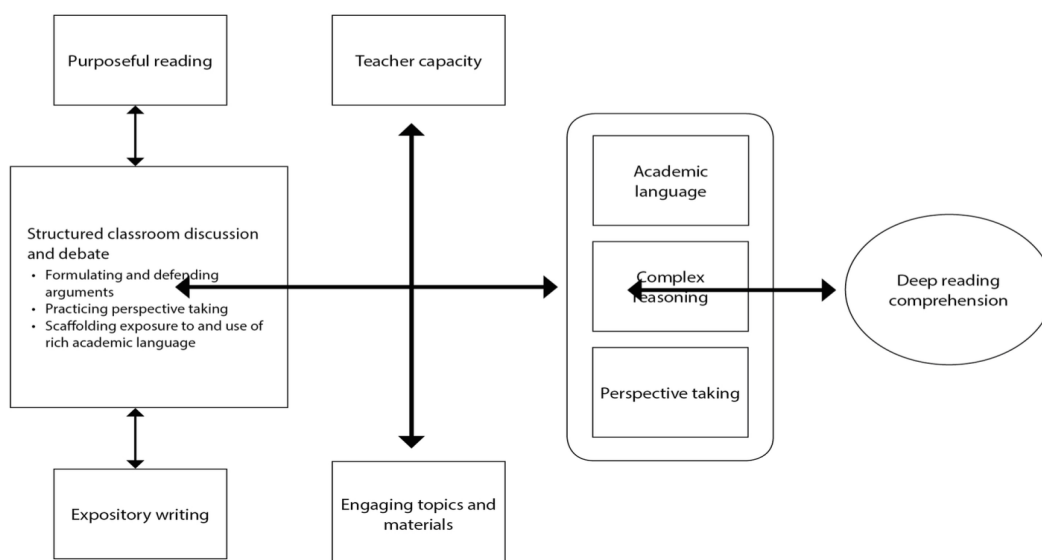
Purposeful reading

Teacher capacity

Structured classroom discussion and debate
• Formulating and defending arguments
• Practicing perspective taking
• Scaffolding exposure to and use of rich academic language

Academic language

Complex reasoning

Perspective taking

Deep reading comprehension

Expository writing

Engaging topics and materials